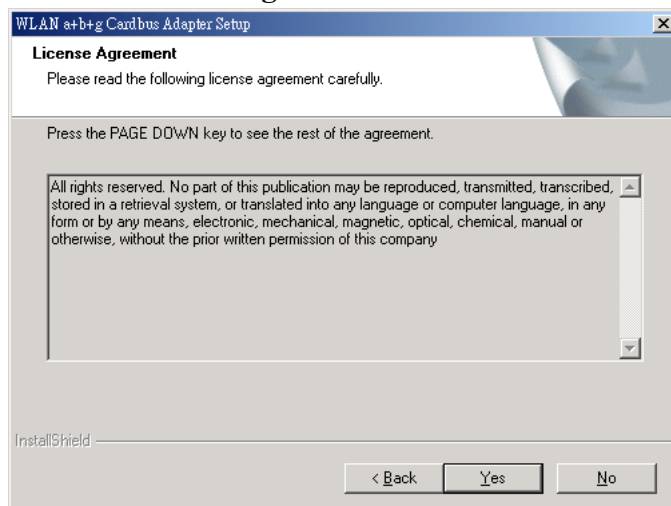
WLAN a+b+g Cardbus Adapter Setup

License Agreement

Please read the following license agreement carefully.

Press the PAGE DOWN key to see the rest of the agreement.

All rights reserved. No part of this publication may be reproduced, transmitted, transcribed, stored in a retrieval system, or translated into any language or computer language, in any form or by any means, electronic, mechanical, magnetic, optical, chemical, manual or otherwise, without the prior written permission of this company

InstallShield

< Back

Yes

No